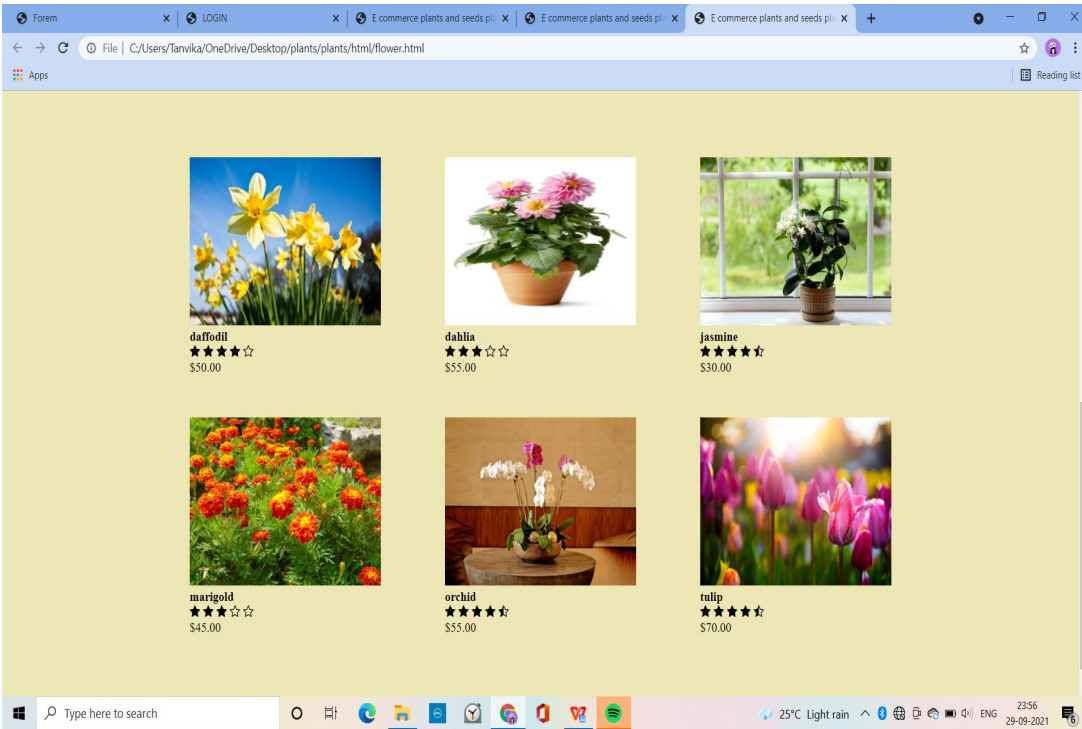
Forem
LOGIN
E commerce plants and seeds pl
E commerce plants and seeds pl
E commerce plants and seeds pl
File | C:/Users/Tanvika/OneDrive/Desktop/plants/plants/html/flower.html
Apps
Reading list

daffodil
★★★★☆
$50.00

dahlia
★★★☆☆
$55.00

jasmine
★★★★½
$30.00

marigold
★★★☆☆
$45.00

orchid
★★★★½
$55.00

tulip
★★★★½
$70.00

Type here to search
25°C Light rain
ENG
23:56
29-09-2021
6